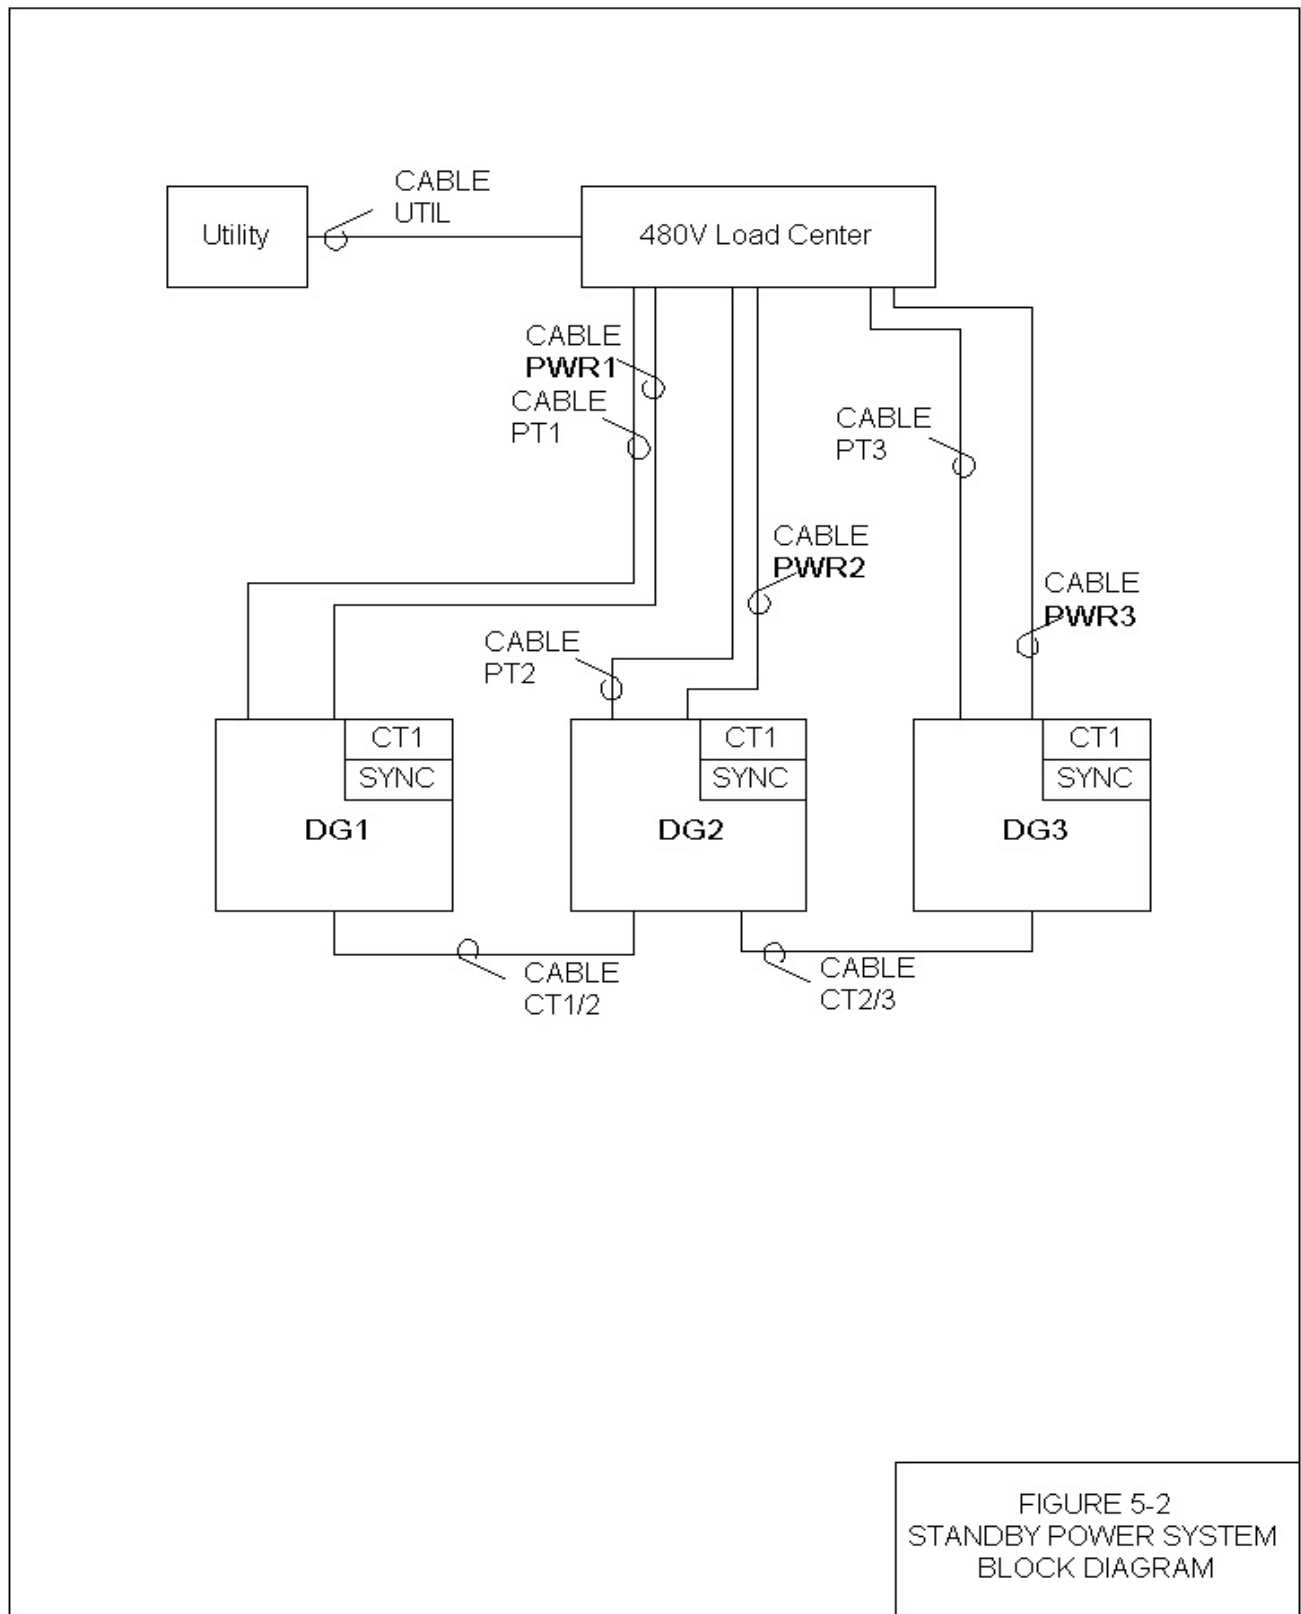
Utility

CABLE
UTIL

480V Load Center

CABLE
PWR1

CABLE
PT1

CABLE
PT3

CABLE
PWR2

CABLE
PWR3

CABLE
PT2

CT1
SYNC
DG1

CT1
SYNC
DG2

CT1
SYNC
DG3

CABLE
CT1/2

CABLE
CT2/3

FIGURE 5-2
STANDBY POWER SYSTEM
BLOCK DIAGRAM